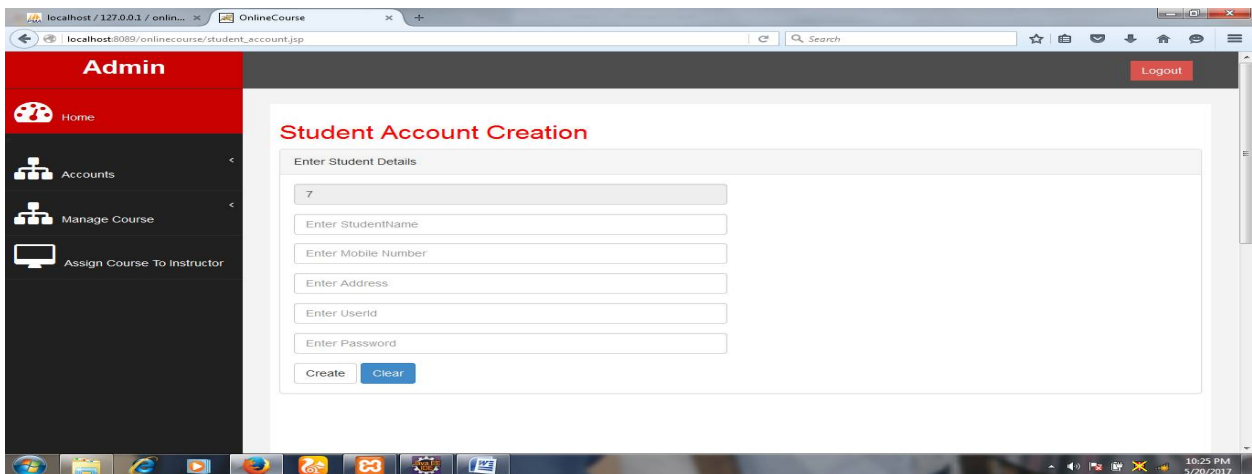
localhost / 127.0.0.1 / onlin... ×
OnlineCourse ×
+
localhost:8089/onlinecourse/student_account.jsp
Search

Admin
Logout
Home
Accounts
Manage Course
Assign Course To Instructor

Student Account Creation
Enter Student Details
7
Enter StudentName
Enter Mobile Number
Enter Address
Enter UserId
Enter Password
Create
Clear

10:25 PM
5/20/2017